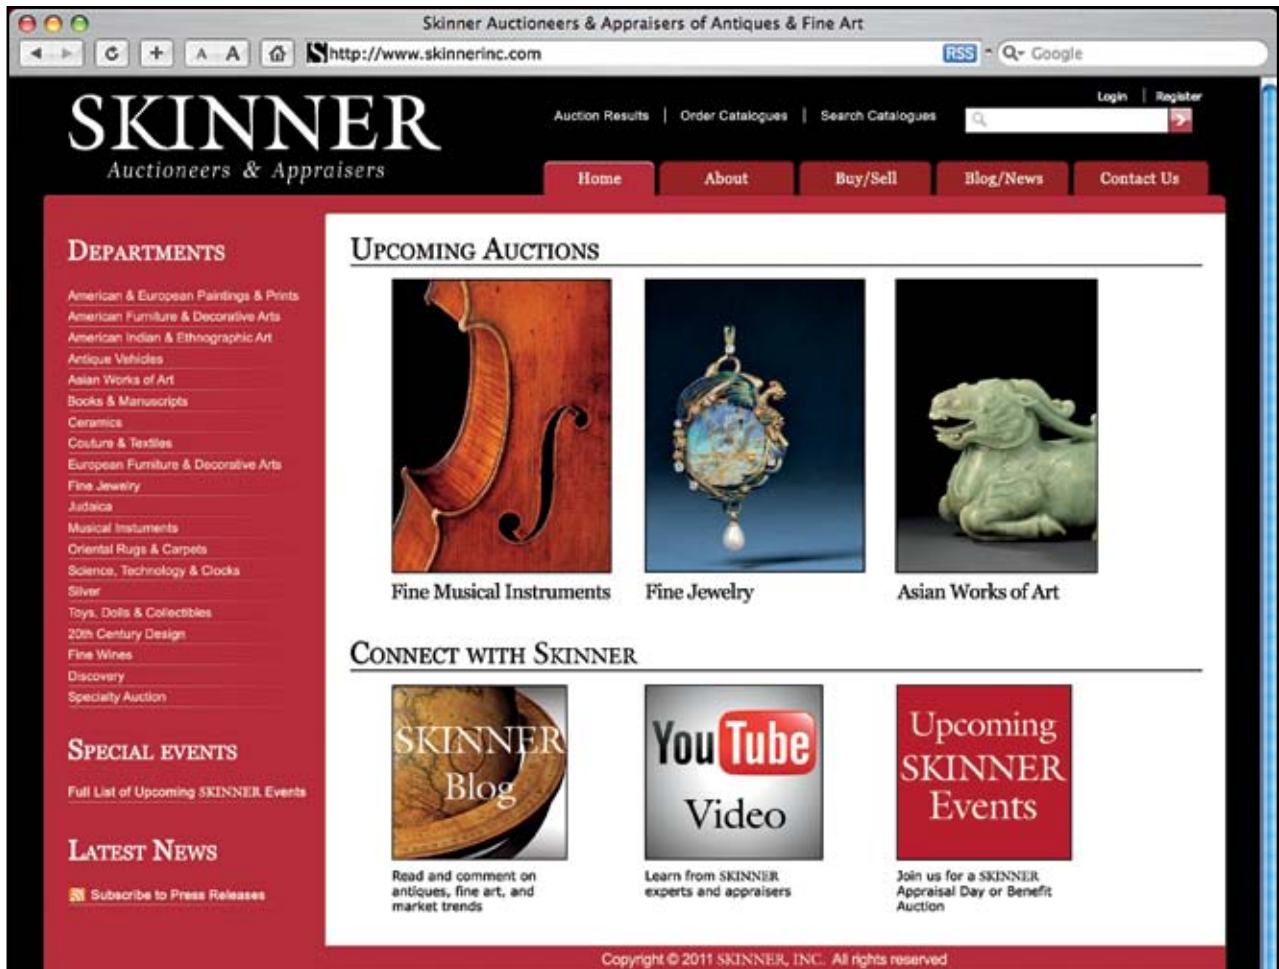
Skinner Auctioneers & Appraisers of Antiques & Fine Art

http://www.skinnerinc.com

RSS

Google

SKINNER
Auctioneers & Appraisers

Auction Results | Order Catalogues | Search Catalogues

Login | Register

Home
About
Buy/Sell
Blog/News
Contact Us

DEPARTMENTS

American & European Paintings & Prints
American Furniture & Decorative Arts
American Indian & Ethnographic Art
Antique Vehicles
Asian Works of Art
Books & Manuscripts
Ceramics
Couture & Textiles
European Furniture & Decorative Arts
Fine Jewelry
Judaica
Musical Instruments
Oriental Rugs & Carpets
Science, Technology & Clocks
Silver
Toys, Dolls & Collectibles
20th Century Design
Fine Wines
Discovery
Specialty Auction

SPECIAL EVENTS

Full List of Upcoming SKINNER Events

LATEST NEWS

Subscribe to Press Releases

UPCOMING AUCTIONS

Fine Musical Instruments
Fine Jewelry
Asian Works of Art

CONNECT WITH SKINNER

SKINNER Blog
Read and comment on antiques, fine art, and market trends

YouTube Video
Learn from SKINNER experts and appraisers

Upcoming SKINNER Events
Join us for a SKINNER Appraisal Day or Benefit Auction

Copyright © 2011 SKINNER, INC. All rights reserved